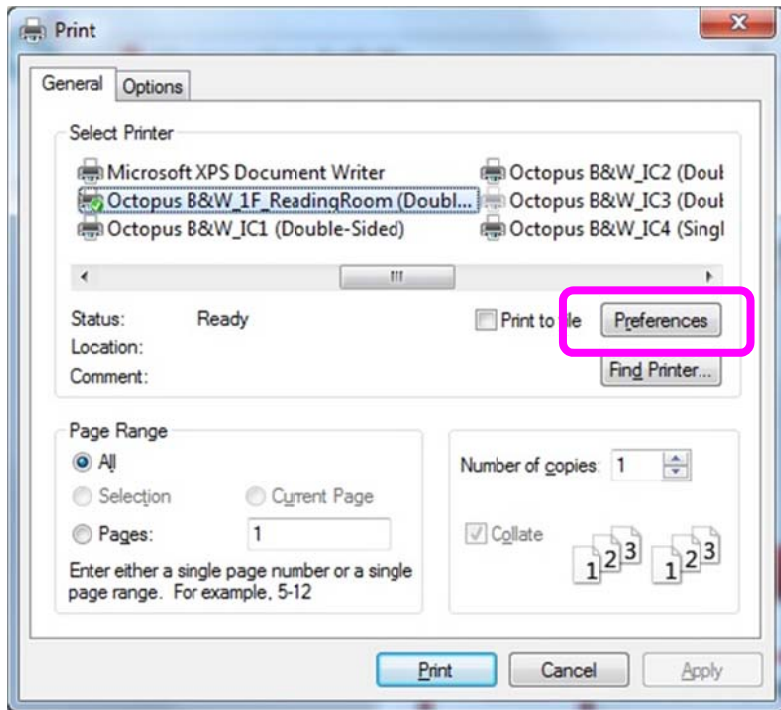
Print

General | Options

Select Printer

Microsoft XPS Document Writer
Octopus B&W_1F_ReadingRoom (Doubl...
Octopus B&W_IC1 (Double-Sided)
Octopus B&W_IC2 (Doul
Octopus B&W_IC3 (Doul
Octopus B&W_IC4 (Singl

Status: Ready
Location:
Comment:

Print to file
Preferences
Find Printer...

Page Range
All
Selection
Current Page
Pages: 1

Enter either a single page number or a single page range. For example, 5-12

Number of copies: 1

Collate

1 2 3 1 2 3

Print Cancel Apply